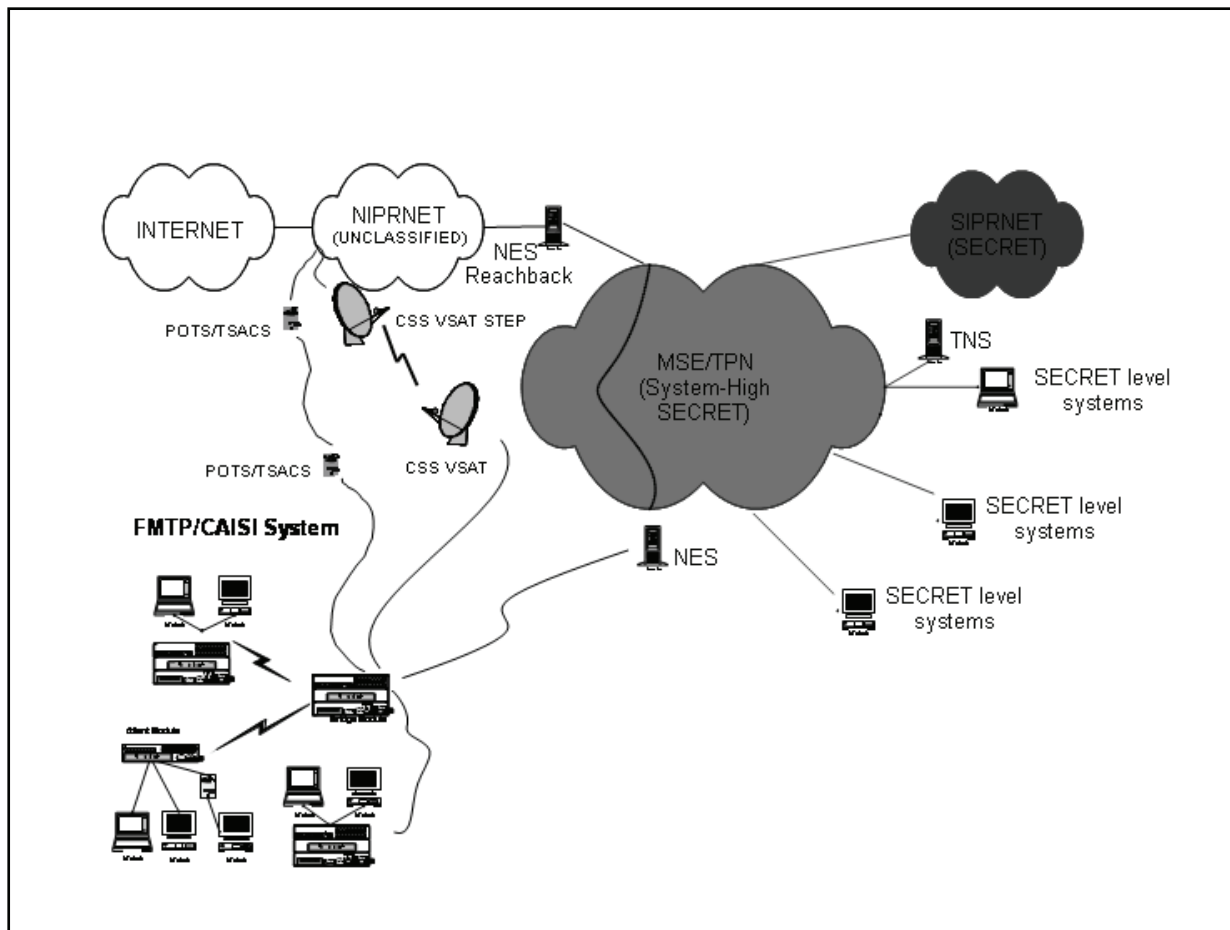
INTERNET

NIPRNET (UNCLASSIFIED)

NES Reachback

SIPRNET (SECRET)

POTS/TSACS

CSS VSAT STEP

MSE/TPN (System-High SECRET)

TNS

SECRET level systems

CSS VSAT

POTS/TSACS

SECRET level systems

FMTP/CAISI System

NES

SECRET level systems

Bridge Module

Client Module